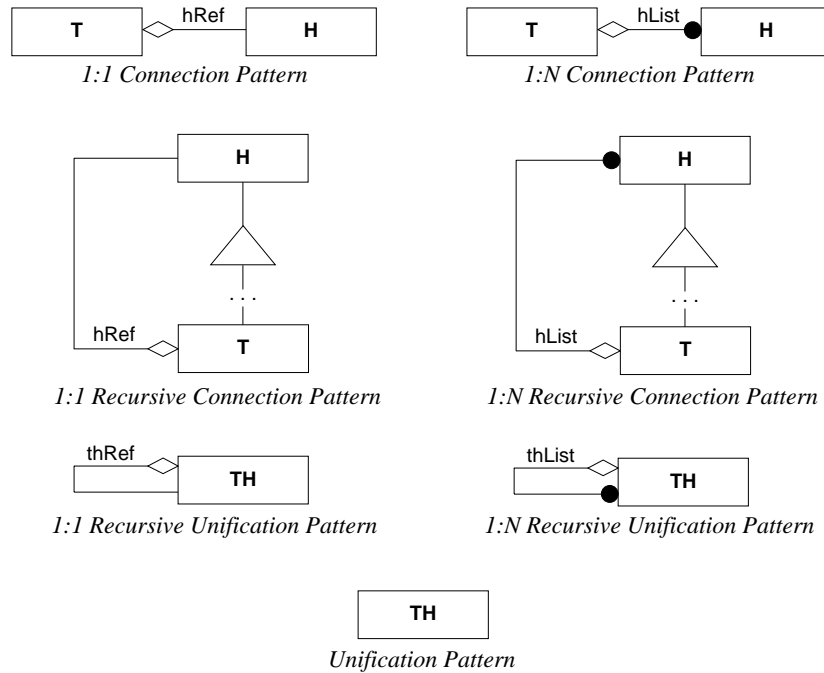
T
hRef
H
*1:1 Connection Pattern*

T
hList
H
*1:N Connection Pattern*

H
. . .
hRef
T
*1:1 Recursive Connection Pattern*

H
. . .
hList
T
*1:N Recursive Connection Pattern*

thRef
TH
*1:1 Recursive Unification Pattern*

thList
TH
*1:N Recursive Unification Pattern*

TH
*Unification Pattern*